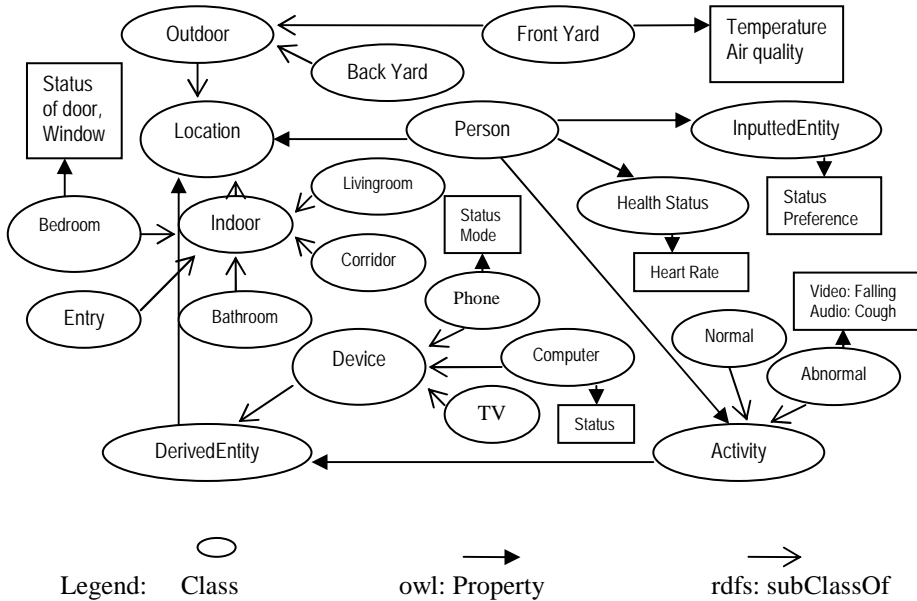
Outdoor

Front Yard

Temperature Air quality

Back Yard

Status of door, Window

Location

Person

InputtedEntity

Livingroom

Bedroom

Indoor

Health Status

Status Preference

Status Mode

Corridor

Heart Rate

Phone

Entry

Bathroom

Video: Falling Audio: Cough

Normal

Device

Computer

Abnormal

TV

Status

DerivedEntity

Activity

Legend: Class owl: Property rdfs: subClassOf